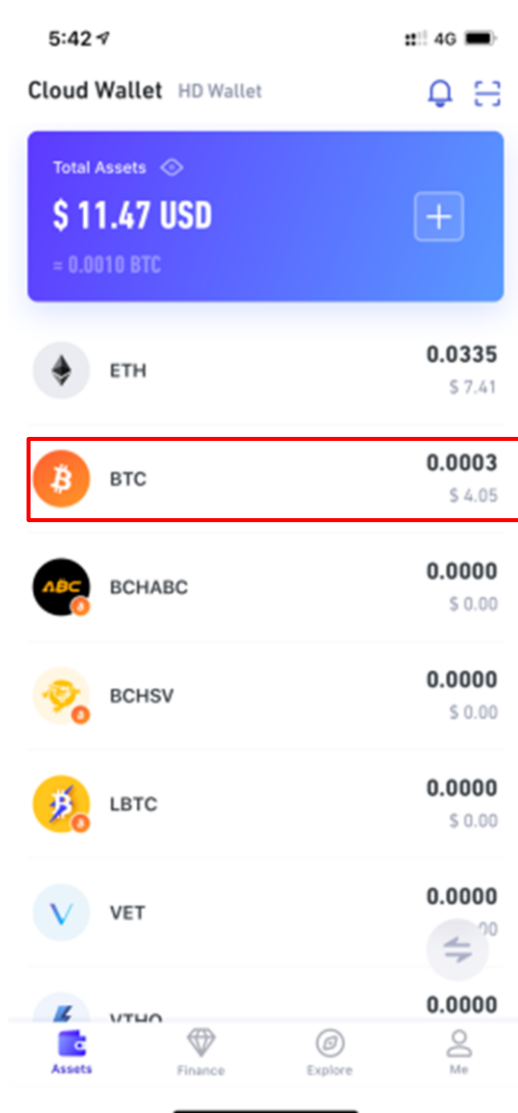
5:42

4G

Cloud Wallet HD Wallet

Total Assets

$ 11.47 USD

≈ 0.0010 BTC

ETH 0.0335
$ 7.41

BTC 0.0003
$ 4.05

ABC

BCHABC 0.0000
$ 0.00

BCHSV 0.0000
$ 0.00

LBTC 0.0000
$ 0.00

VET 0.0000
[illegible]00

VTHO 0.0000

Assets Finance Explore Me